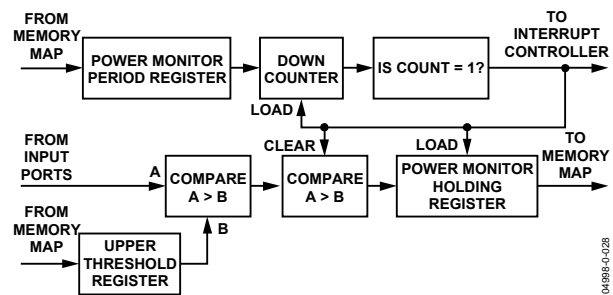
FROM MEMORY MAP

POWER MONITOR PERIOD REGISTER

DOWN COUNTER

IS COUNT = 1?

TO INTERRUPT CONTROLLER

LOAD

FROM INPUT PORTS

A

COMPARE A > B

CLEAR

COMPARE A > B

LOAD

POWER MONITOR HOLDING REGISTER

TO MEMORY MAP

FROM MEMORY MAP

UPPER THRESHOLD REGISTER

B

04998-0-028